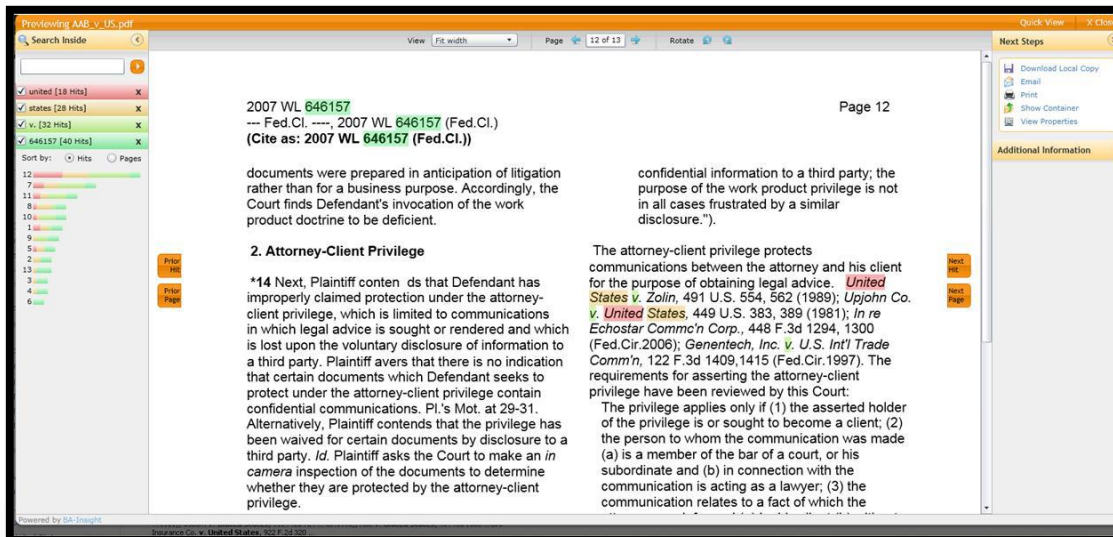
Previewing AAB_v_US.pdf

Quick View X Close

Search Inside

united [18 Hits] x
states [28 Hits] x
v. [32 Hits] x
646157 [40 Hits] x

Sort by: Hits Pages

12
7
11
8
10
1
9
5
2
13
3
4
6

View Fit width Page 12 of 13 Rotate

Prior Hit
Prior Page

Next Hit
Next Page

2007 WL 646157
--- Fed.Cl. ----, 2007 WL 646157 (Fed.Cl.)
(Cite as: 2007 WL 646157 (Fed.Cl.))

Page 12

documents were prepared in anticipation of litigation rather than for a business purpose. Accordingly, the Court finds Defendant's invocation of the work product doctrine to be deficient.

2. Attorney-Client Privilege

*14 Next, Plaintiff conten ds that Defendant has improperly claimed protection under the attorney-client privilege, which is limited to communications in which legal advice is sought or rendered and which is lost upon the voluntary disclosure of information to a third party. Plaintiff avers that there is no indication that certain documents which Defendant seeks to protect under the attorney-client privilege contain confidential communications. Pl.'s Mot. at 29-31. Alternatively, Plaintiff contends that the privilege has been waived for certain documents by disclosure to a third party. Id. Plaintiff asks the Court to make an in camera inspection of the documents to determine whether they are protected by the attorney-client privilege.

confidential information to a third party; the purpose of the work product privilege is not in all cases frustrated by a similar disclosure.").

The attorney-client privilege protects communications between the attorney and his client for the purpose of obtaining legal advice. United States v. Zolin, 491 U.S. 554, 562 (1989); Upjohn Co. v. United States, 449 U.S. 383, 389 (1981); In re Echostar Commc'n Corp., 448 F.3d 1294, 1300 (Fed.Cir.2006); Genentech, Inc. v. U.S. Int'l Trade Comm'n, 122 F.3d 1409,1415 (Fed.Cir.1997). The requirements for asserting the attorney-client privilege have been reviewed by this Court:
The privilege applies only if (1) the asserted holder of the privilege is or sought to become a client; (2) the person to whom the communication was made (a) is a member of the bar of a court, or his subordinate and (b) in connection with the communication is acting as a lawyer; (3) the communication relates to a fact of which the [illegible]

Next Steps

Download Local Copy
Email
Print
Show Container
View Properties

Additional Information

Powered by BA-Insight

Insurance Co. v. United States, 922 F.2d 320 ...